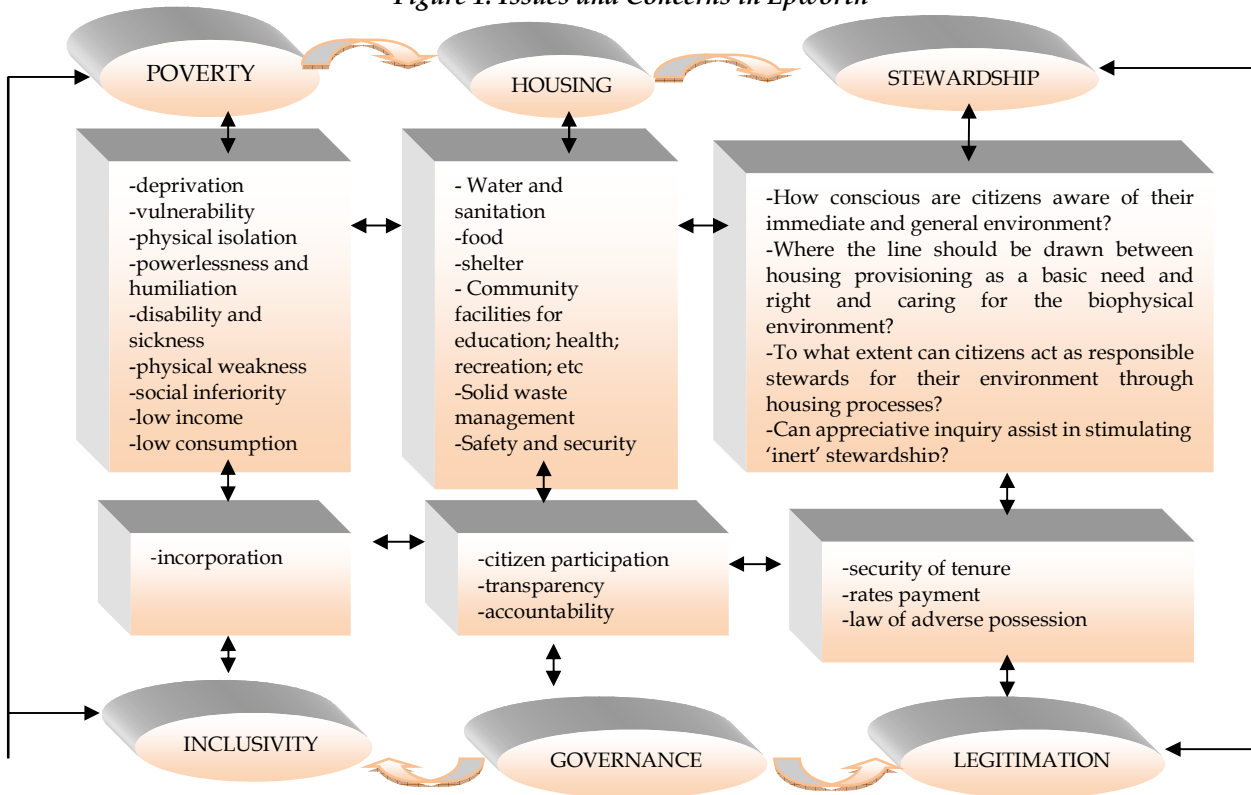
Figure 1: Issues and Concerns in Epworth

POVERTY

HOUSING

STEWARDSHIP

-deprivation
-vulnerability
-physical isolation
-powerlessness and humiliation
-disability and sickness
-physical weakness
-social inferiority
-low income
-low consumption

- Water and sanitation
-food
-shelter
- Community facilities for education; health; recreation; etc
-Solid waste management
-Safety and security

-How conscious are citizens aware of their immediate and general environment?
-Where the line should be drawn between housing provisioning as a basic need and right and caring for the biophysical environment?
-To what extent can citizens act as responsible stewards for their environment through housing processes?
-Can appreciative inquiry assist in stimulating 'inert' stewardship?

-incorporation

-citizen participation
-transparency
-accountability

-security of tenure
-rates payment
-law of adverse possession

INCLUSIVITY

GOVERNANCE

LEGITIMATION